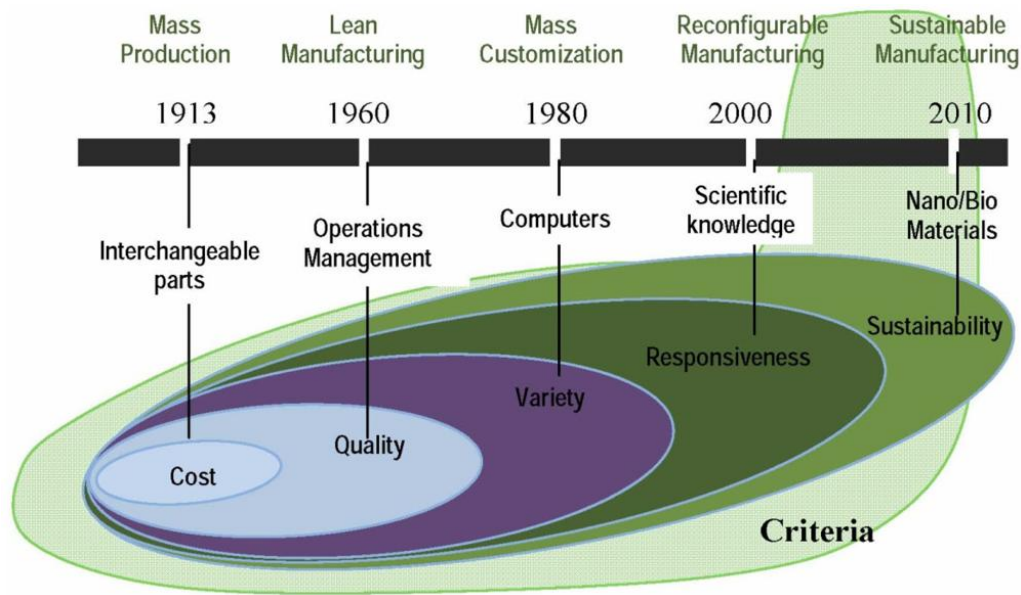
Mass Production

Lean Manufacturing

Mass Customization

Reconfigurable Manufacturing

Sustainable Manufacturing

1913

1960

1980

2000

2010

Interchangeable parts

Operations Management

Computers

Scientific knowledge

Nano/Bio Materials

Sustainability

Responsiveness

Variety

Quality

Cost

Criteria